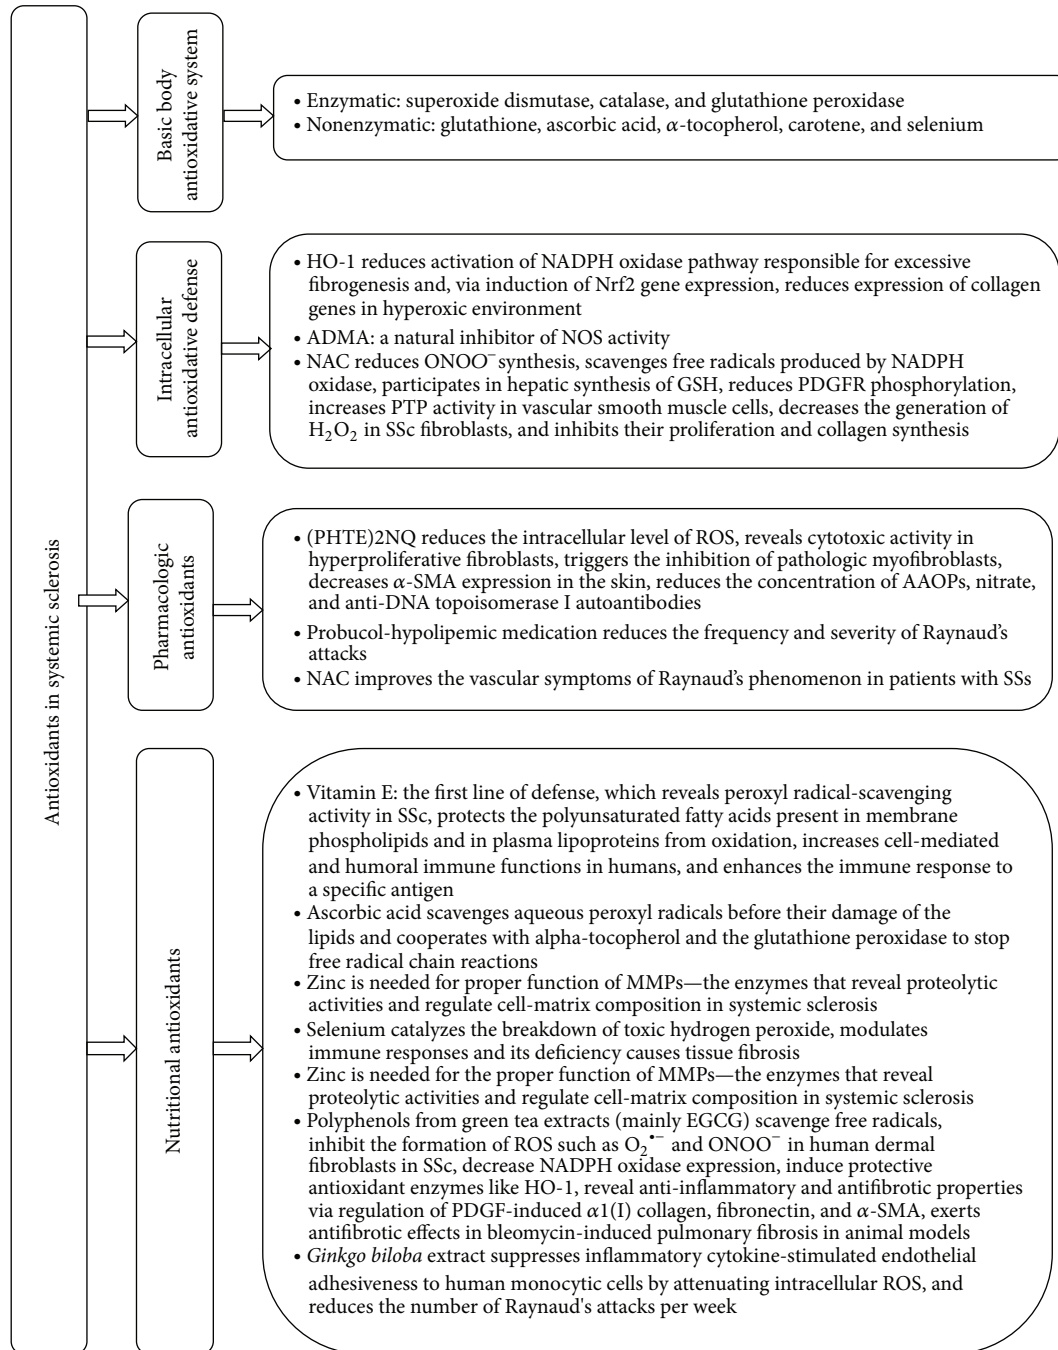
Antioxidants in systemic sclerosis

Basic body antioxidative system

• Enzymatic: superoxide dismutase, catalase, and glutathione peroxidase
• Nonenzymatic: glutathione, ascorbic acid, $\alpha$-tocopherol, carotene, and selenium

Intracellular antioxidative defense

• HO-1 reduces activation of NADPH oxidase pathway responsible for excessive fibrogenesis and, via induction of Nrf2 gene expression, reduces expression of collagen genes in hyperoxic environment
• ADMA: a natural inhibitor of NOS activity
• NAC reduces $ONOO^-$ synthesis, scavenges free radicals produced by NADPH oxidase, participates in hepatic synthesis of GSH, reduces PDGFR phosphorylation, increases PTP activity in vascular smooth muscle cells, decreases the generation of $H_2O_2$ in SSc fibroblasts, and inhibits their proliferation and collagen synthesis

Pharmacologic antioxidants

• (PHTE)2NQ reduces the intracellular level of ROS, reveals cytotoxic activity in hyperproliferative fibroblasts, triggers the inhibition of pathologic myofibroblasts, decreases $\alpha$-SMA expression in the skin, reduces the concentration of AAOPs, nitrate, and anti-DNA topoisomerase I autoantibodies
• Probucol-hypolipemic medication reduces the frequency and severity of Raynaud's attacks
• NAC improves the vascular symptoms of Raynaud's phenomenon in patients with SSs

Nutritional antioxidants

• Vitamin E: the first line of defense, which reveals peroxyl radical-scavenging activity in SSc, protects the polyunsaturated fatty acids present in membrane phospholipids and in plasma lipoproteins from oxidation, increases cell-mediated and humoral immune functions in humans, and enhances the immune response to a specific antigen
• Ascorbic acid scavenges aqueous peroxyl radicals before their damage of the lipids and cooperates with alpha-tocopherol and the glutathione peroxidase to stop free radical chain reactions
• Zinc is needed for proper function of MMPs—the enzymes that reveal proteolytic activities and regulate cell-matrix composition in systemic sclerosis
• Selenium catalyzes the breakdown of toxic hydrogen peroxide, modulates immune responses and its deficiency causes tissue fibrosis
• Zinc is needed for the proper function of MMPs—the enzymes that reveal proteolytic activities and regulate cell-matrix composition in systemic sclerosis
• Polyphenols from green tea extracts (mainly EGCG) scavenge free radicals, inhibit the formation of ROS such as $O_2^{\bullet-}$ and $ONOO^-$ in human dermal fibroblasts in SSc, decrease NADPH oxidase expression, induce protective antioxidant enzymes like HO-1, reveal anti-inflammatory and antifibrotic properties via regulation of PDGF-induced $\alpha$1(I) collagen, fibronectin, and $\alpha$-SMA, exerts antifibrotic effects in bleomycin-induced pulmonary fibrosis in animal models
• Ginkgo biloba extract suppresses inflammatory cytokine-stimulated endothelial adhesiveness to human monocytic cells by attenuating intracellular ROS, and reduces the number of Raynaud's attacks per week